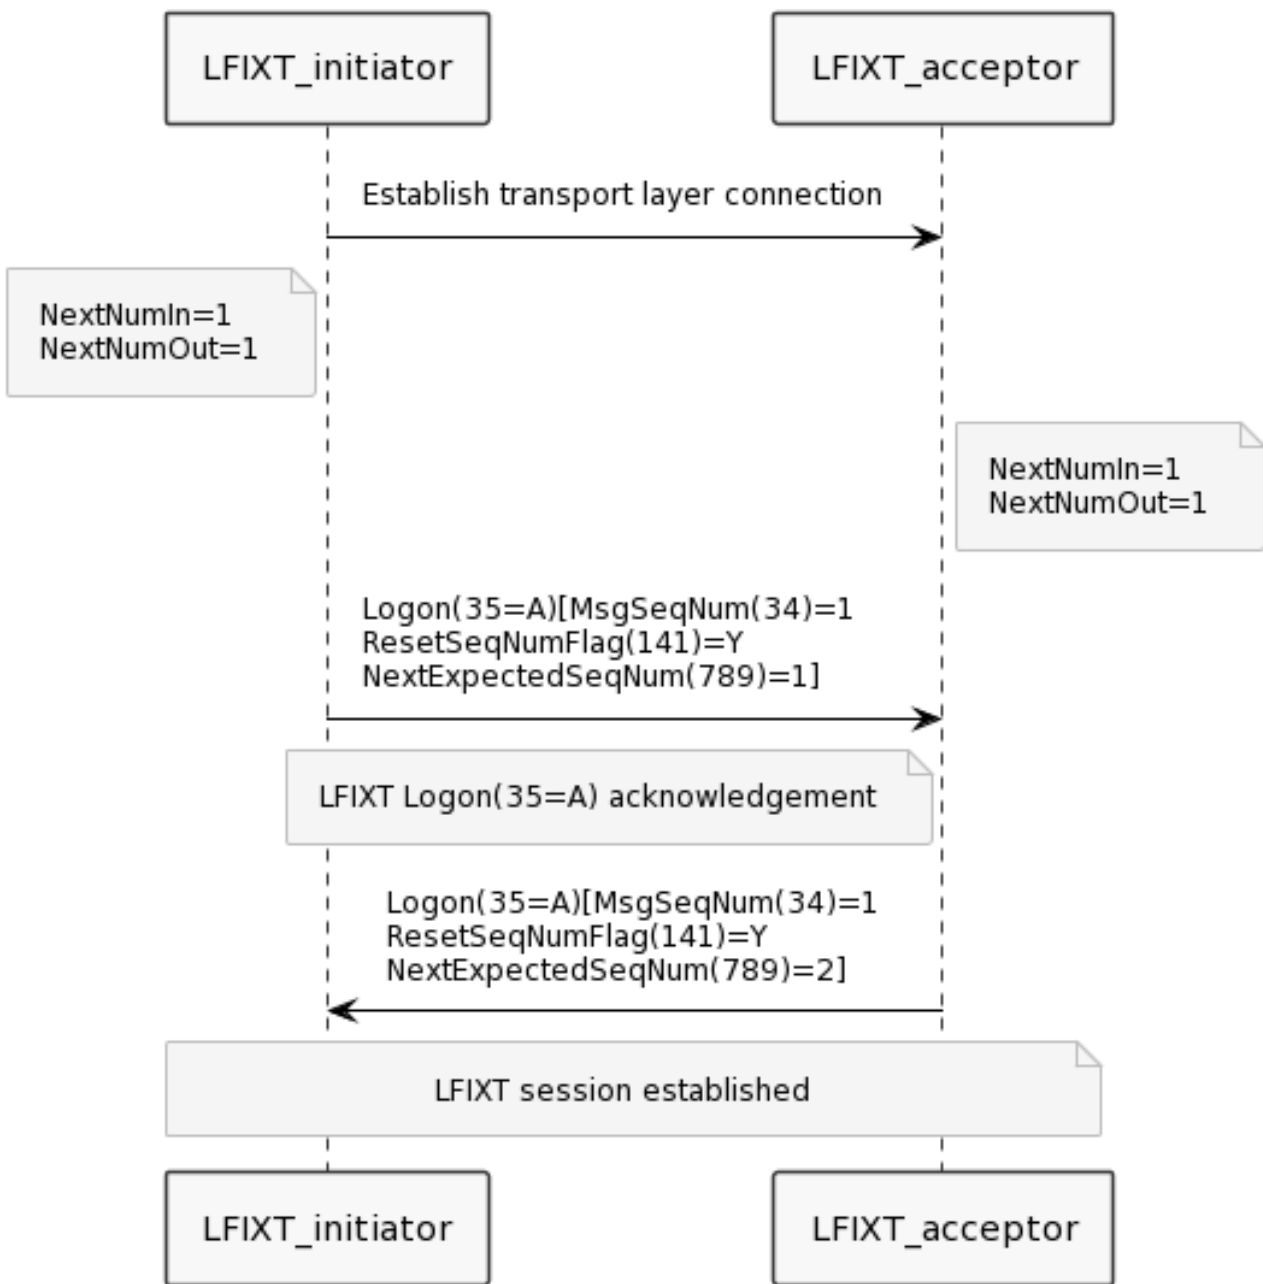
LFIXT_initiator

LFIXT_acceptor

Establish transport layer connection

NextNumIn=1
NextNumOut=1

NextNumIn=1
NextNumOut=1

Logon(35=A)[MsgSeqNum(34)=1
ResetSeqNumFlag(141)=Y
NextExpectedSeqNum(789)=1]

LFIXT Logon(35=A) acknowledgement

Logon(35=A)[MsgSeqNum(34)=1
ResetSeqNumFlag(141)=Y
NextExpectedSeqNum(789)=2]

LFIXT session established

LFIXT_initiator

LFIXT_acceptor